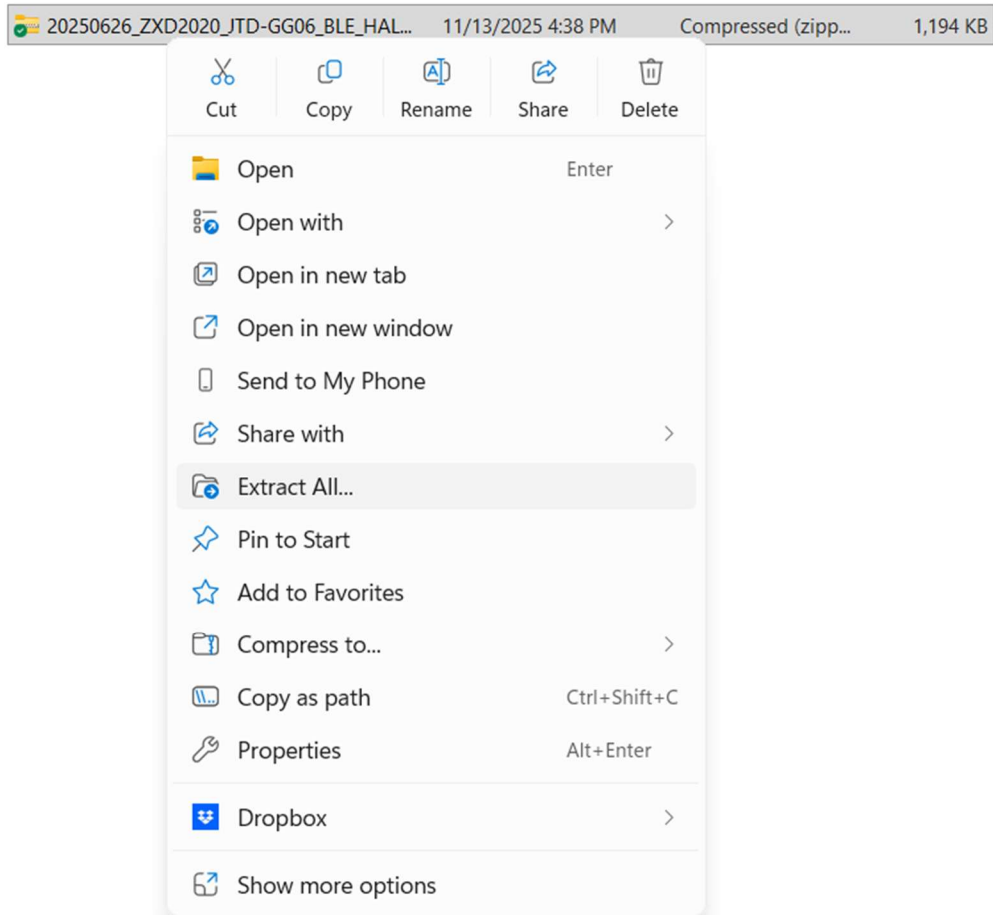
20250626_ZXD2020_JTD-GG06_BLE_HAL... 11/13/2025 4:38 PM Compressed (zipp... 1,194 KB

Cut
Copy
Rename
Share
Delete

Open Enter
Open with
Open in new tab
Open in new window
Send to My Phone
Share with
Extract All...
Pin to Start
Add to Favorites
Compress to...
Copy as path Ctrl+Shift+C
Properties Alt+Enter

Dropbox

Show more options